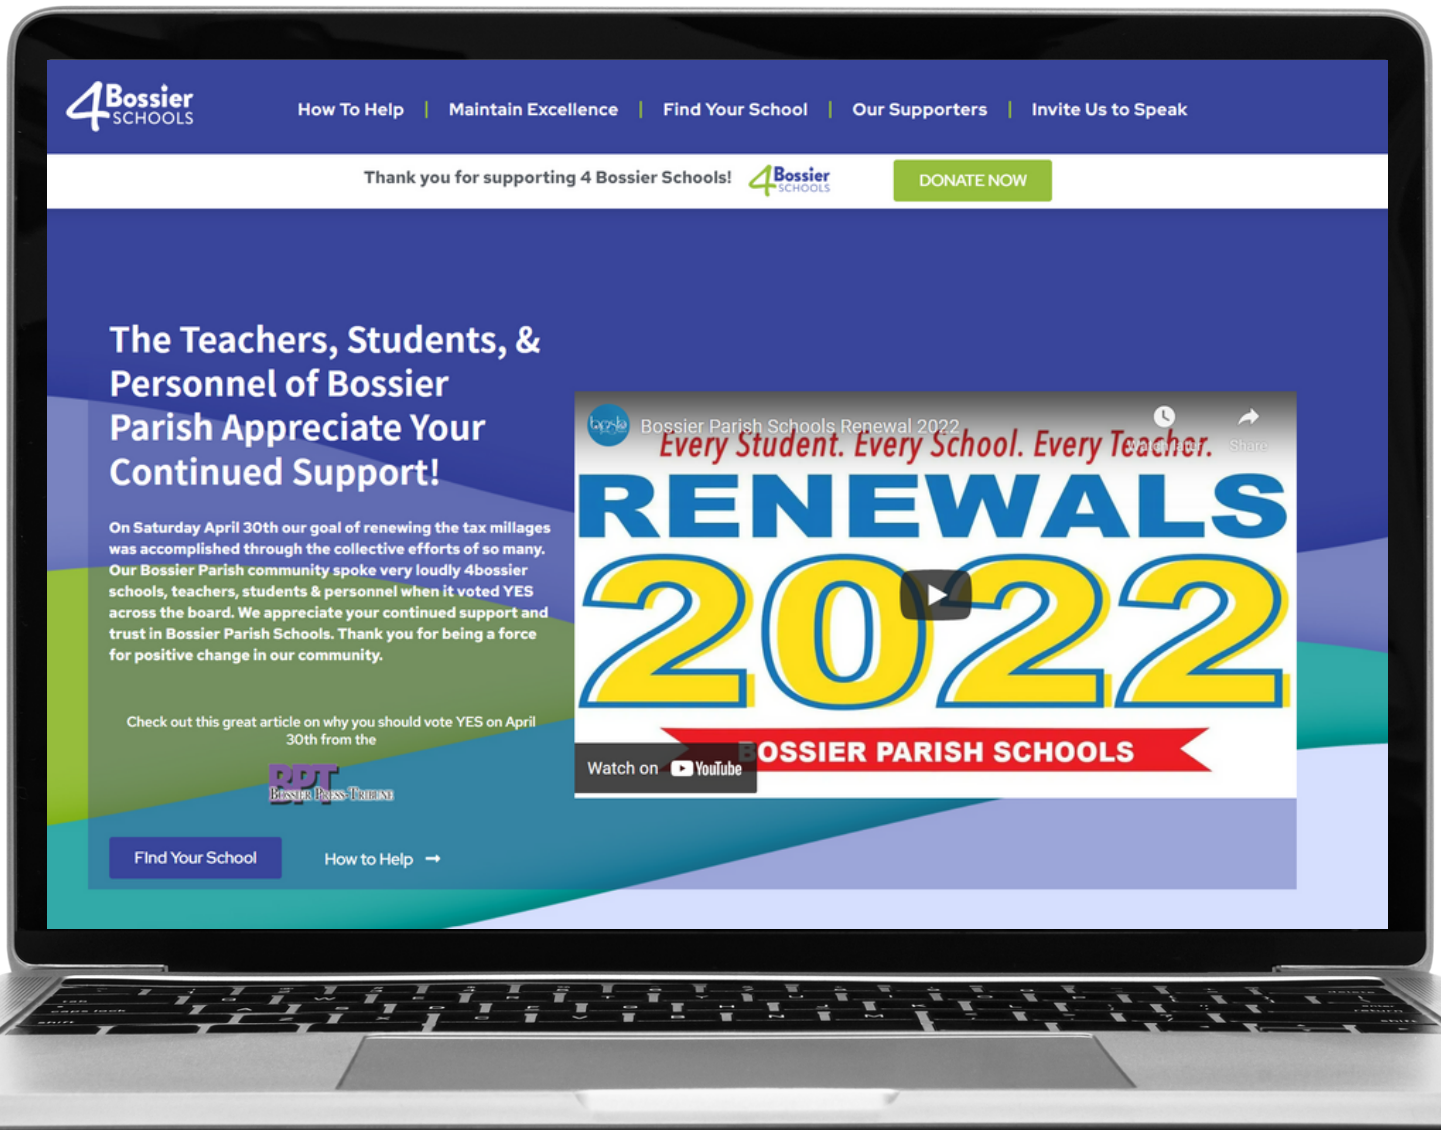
4Bossier SCHOOLS

How To Help | Maintain Excellence | Find Your School | Our Supporters | Invite Us to Speak

Thank you for supporting 4 Bossier Schools! 4Bossier SCHOOLS DONATE NOW

The Teachers, Students, & Personnel of Bossier Parish Appreciate Your Continued Support!

On Saturday April 30th our goal of renewing the tax millages was accomplished through the collective efforts of so many. Our Bossier Parish community spoke very loudly 4bossier schools, teachers, students & personnel when it voted YES across the board. We appreciate your continued support and trust in Bossier Parish Schools. Thank you for being a force for positive change in our community.

Check out this great article on why you should vote YES on April 30th from the

BPT Bossier Press-Tribune

Find Your School How to Help →

Bossier Parish Schools Renewal 2022

Watch later Share

Every Student. Every School. Every Teacher.

RENEWALS 2022

BOSSIER PARISH SCHOOLS

Watch on YouTube